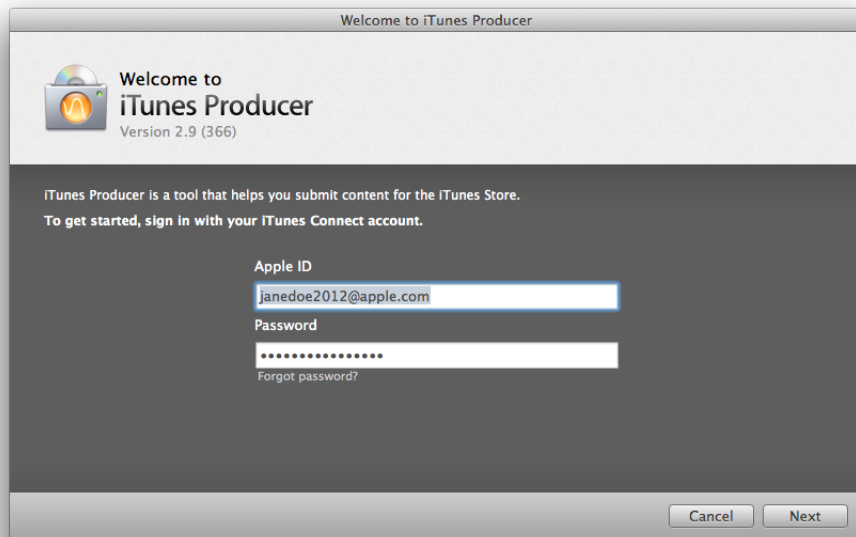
Welcome to iTunes Producer

Welcome to
iTunes Producer
Version 2.9 (366)

iTunes Producer is a tool that helps you submit content for the iTunes Store.

To get started, sign in with your iTunes Connect account.

Apple ID

janedoe2012@apple.com

Password

••••••••••••••••

Forgot password?

Cancel

Next